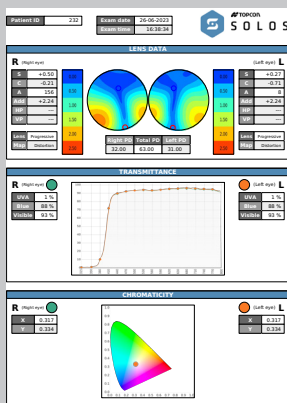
Patient ID 232
Exam date 26-06-2023
Exam time 16:38:34

TOPCON
SOLOS

LENS DATA

R (Right eye)

| S | +0.50 |
|---|---|
| C | -0.21 |
| A | 156 |
| Add | +2.24 |
| HP | — |
| VP | — |

Lens Progressive
Map Distortion

(Left eye) L

| S | +0.27 |
|---|---|
| C | -0.71 |
| A | 8 |
| Add | +2.24 |
| HP | — |
| VP | — |

Lens Progressive
Map Distortion

0.00
0.50
1.00
1.50
2.00
2.50

| Right PD | Total PD | Left PD |
|---|---|---|
| 32.00 | 63.00 | 31.00 |

TRANSMITTANCE

R (Right eye)

| UVA | 1 % |
|---|---|
| Blue | 88 % |
| Visible | 93 % |

(Left eye) L

| UVA | 1 % |
|---|---|
| Blue | 88 % |
| Visible | 93 % |

CHROMATICITY

R (Right eye)

| x | 0.317 |
|---|---|
| y | 0.334 |

(Left eye) L

| x | 0.317 |
|---|---|
| y | 0.334 |